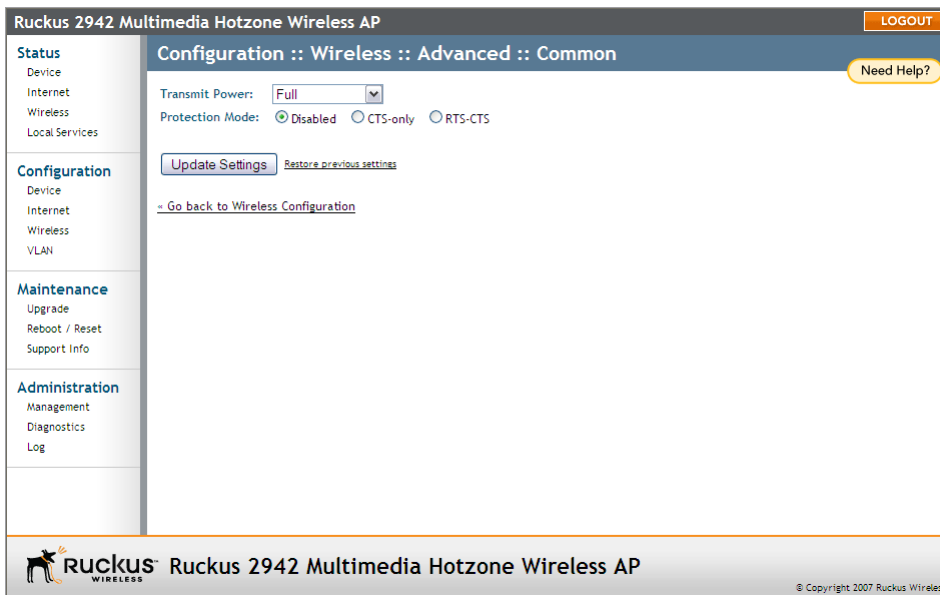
Ruckus 2942 Multimedia Hotzone Wireless AP

LOGOUT

Status
Device
Internet
Wireless
Local Services

Configuration
Device
Internet
Wireless
VLAN

Maintenance
Upgrade
Reboot / Reset
Support Info

Administration
Management
Diagnostics
Log

Configuration :: Wireless :: Advanced :: Common

Need Help?

Transmit Power: Full
Protection Mode: Disabled CTS-only RTS-CTS

Update Settings Restore previous settings

« Go back to Wireless Configuration

RUCKUS WIRELESS Ruckus 2942 Multimedia Hotzone Wireless AP

© Copyright 2007 Ruckus Wireles